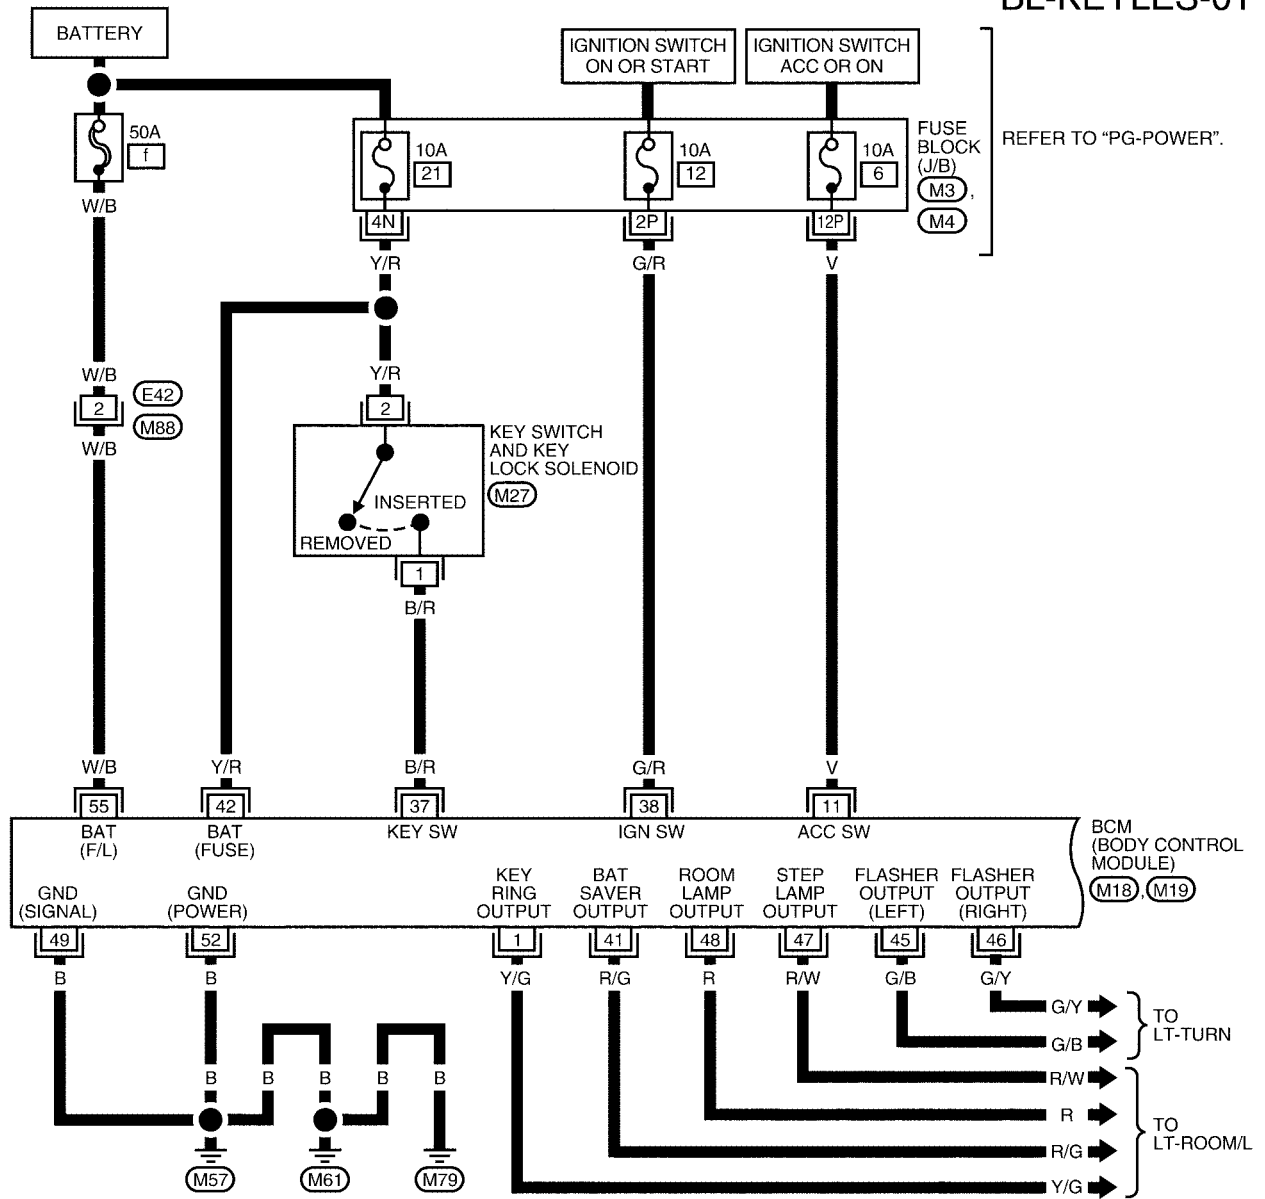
BL-KEYLES-01

BATTERY

IGNITION SWITCH ON OR START

IGNITION SWITCH ACC OR ON

50A
f

10A
21

10A
12

10A
6

FUSE BLOCK (J/B)
M3,
M4

REFER TO "PG-POWER".

W/B

4N
2P
12P

Y/R
G/R
V

W/B
2
E42
M88
W/B

Y/R
2

KEY SWITCH AND KEY LOCK SOLENOID
M27

INSERTED
REMOVED

1
B/R

W/B
Y/R
B/R
G/R
V

55
42
37
38
11

BAT (F/L)
BAT (FUSE)
KEY SW
IGN SW
ACC SW

BCM (BODY CONTROL MODULE)
M18, M19

GND (SIGNAL)
GND (POWER)
KEY RING OUTPUT
BAT SAVER OUTPUT
ROOM LAMP OUTPUT
STEP LAMP OUTPUT
FLASHER OUTPUT (LEFT)
FLASHER OUTPUT (RIGHT)

49
52
1
41
48
47
45
46

B
B
Y/G
R/G
R
R/W
G/B
G/Y

G/Y
G/B
TO LT-TURN

B
B
B
B
B

R/W
R
R/G
Y/G
TO LT-ROOM/L

M57
M61
M79